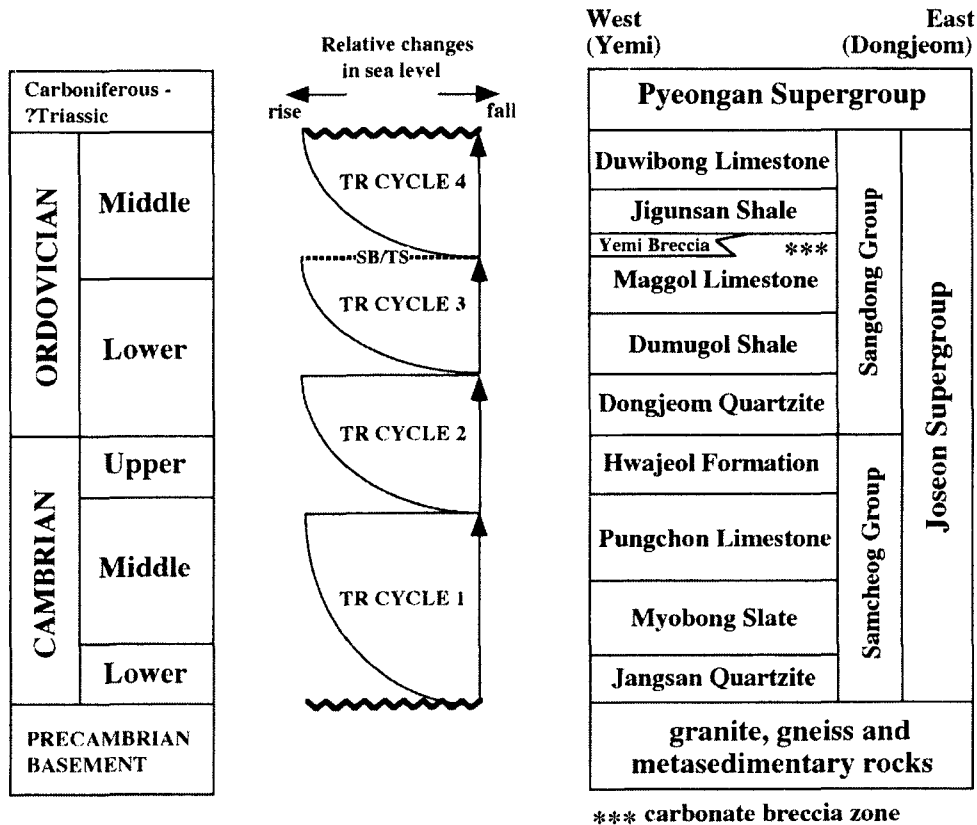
| Carboniferous - ?Triassic | |
|---|---|
| ORDOVICIAN | Middle |
| | Lower |
| CAMBRIAN | Upper |
| | Middle |
| | Lower |
| PRECAMBRIAN BASEMENT | |

Relative changes in sea level

rise fall

TR CYCLE 4

SB/TS

TR CYCLE 3

TR CYCLE 2

TR CYCLE 1

West (Yemi) East (Dongjeom)

| Pyeongan Supergroup | | |
|---|---|---|
| Duwibong Limestone | Sangdong Group | Joseon Supergroup |
| Jigunsan Shale | | |
| Yemi Breccia *** | | |
| Maggol Limestone | | |
| Dumugol Shale | | |
| Dongjeom Quartzite | | |
| Hwajeol Formation | Samcheog Group | |
| Pungchon Limestone | | |
| Myobong Slate | | |
| Jangsan Quartzite | | |
| granite, gneiss and metasedimentary rocks | | |

*** carbonate breccia zone